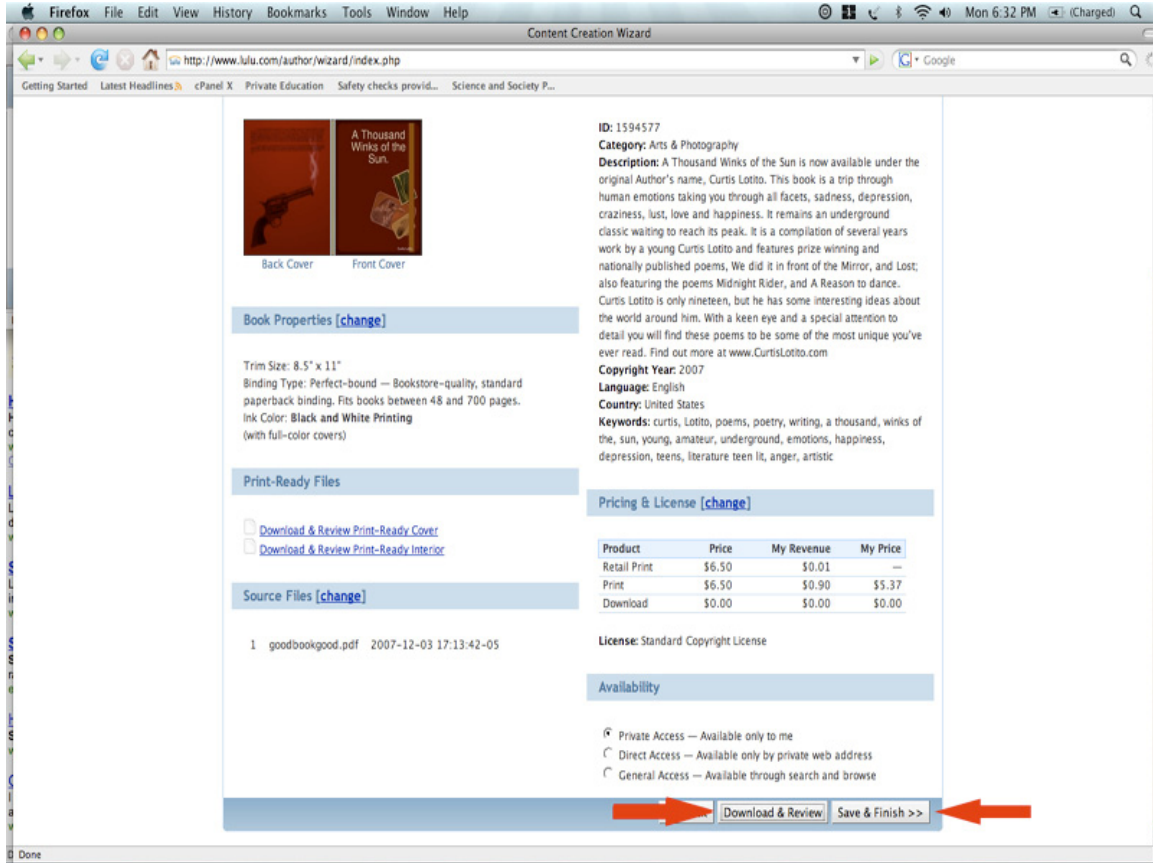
Firefox File Edit View History Bookmarks Tools Window Help
Mon 6:32 PM (Charged)
Content Creation Wizard
http://www.lulu.com/author/wizard/index.php
Google
Getting Started Latest Headlines cPanel X Private Education Safety checks provid... Science and Society P...

A Thousand Winks of the Sun.

Back Cover Front Cover

Book Properties [change]

Trim Size: 8.5" x 11"
Binding Type: Perfect-bound — Bookstore-quality, standard paperback binding. Fits books between 48 and 700 pages.
Ink Color: Black and White Printing
(with full-color covers)

Print-Ready Files

Download & Review Print-Ready Cover
Download & Review Print-Ready Interior

Source Files [change]

1 goodbookgood.pdf 2007-12-03 17:13:42-05

ID: 1594577
Category: Arts & Photography
Description: A Thousand Winks of the Sun is now available under the original Author's name, Curtis Lotito. This book is a trip through human emotions taking you through all facets, sadness, depression, craziness, lust, love and happiness. It remains an underground classic waiting to reach its peak. It is a compilation of several years work by a young Curtis Lotito and features prize winning and nationally published poems, We did it in front of the Mirror, and Lost; also featuring the poems Midnight Rider, and A Reason to dance. Curtis Lotito is only nineteen, but he has some interesting ideas about the world around him. With a keen eye and a special attention to detail you will find these poems to be some of the most unique you've ever read. Find out more at www.CurtisLotito.com
Copyright Year: 2007
Language: English
Country: United States
Keywords: curtis, Lotito, poems, poetry, writing, a thousand, winks of the, sun, young, amateur, underground, emotions, happiness, depression, teens, literature teen lit, anger, artistic

Pricing & License [change]

| Product | Price | My Revenue | My Price |
|---|---|---|---|
| Retail Print | $6.50 | $0.01 | — |
| Print | $6.50 | $0.90 | $5.37 |
| Download | $0.00 | $0.00 | $0.00 |

License: Standard Copyright License

Availability

Private Access — Available only to me
Direct Access — Available only by private web address
General Access — Available through search and browse

Download & Review Save & Finish >>

Done